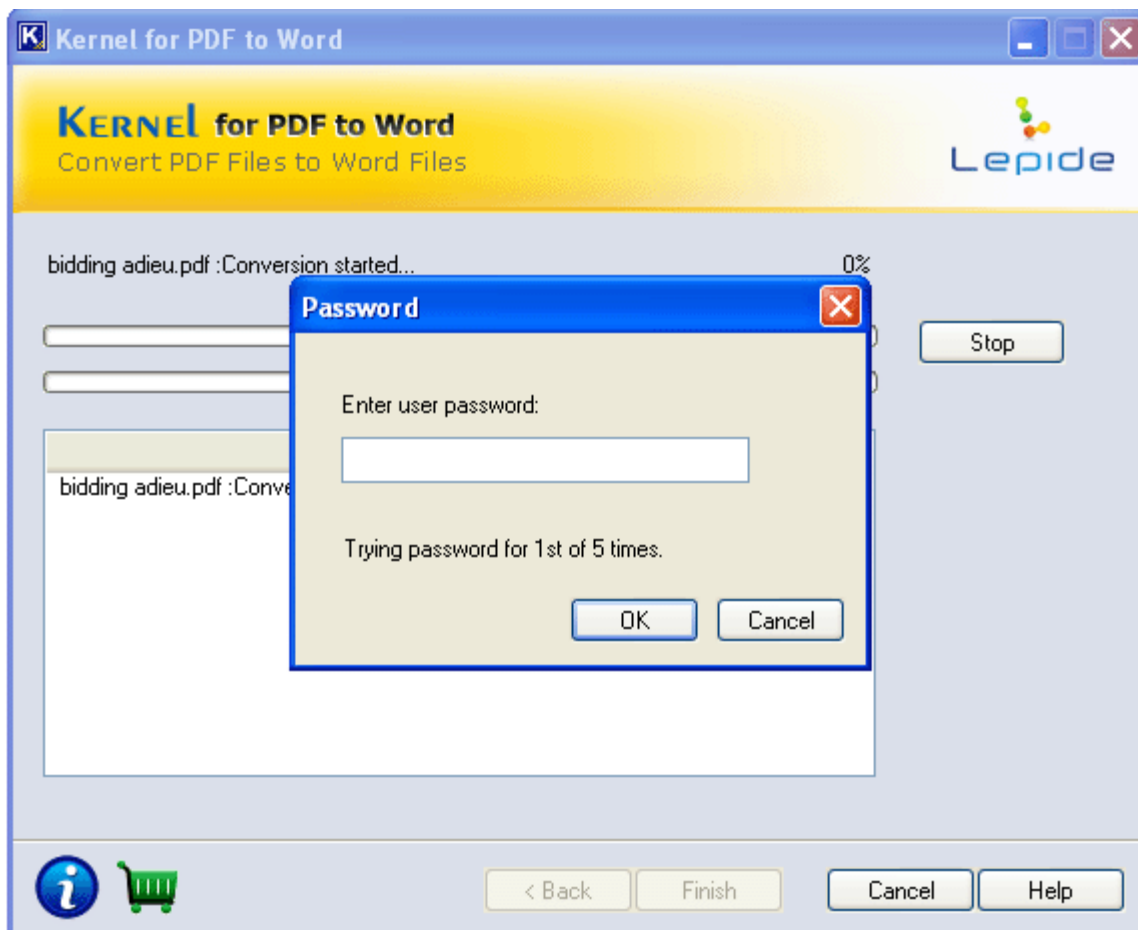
Kernel for PDF to Word

KERNEL for PDF to Word
Convert PDF Files to Word Files

Lepide

bidding adieu.pdf :Conversion started...

0%

Stop

bidding adieu.pdf :Conve

Password

Enter user password:

Trying password for 1st of 5 times.

OK

Cancel

< Back

Finish

Cancel

Help